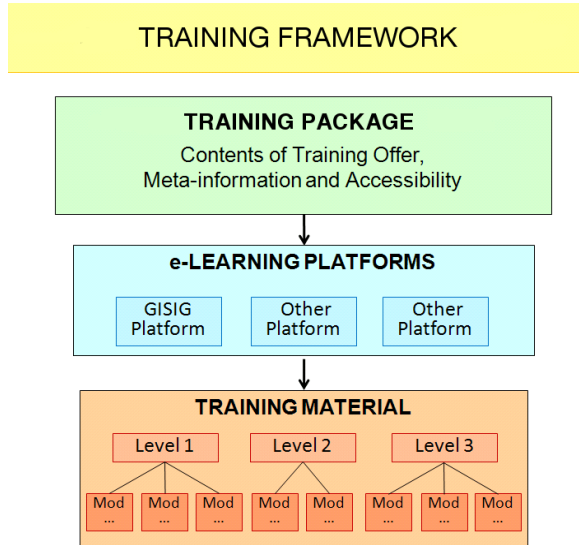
TRAINING FRAMEWORK

TRAINING PACKAGE

Contents of Training Offer, Meta-information and Accessibility

e-LEARNING PLATFORMS

GISIG Platform

Other Platform

Other Platform

TRAINING MATERIAL

Level 1

Level 2

Level 3

Mod ...

Mod ...

Mod ...

Mod ...

Mod ...

Mod ...

Mod ...

Mod ...